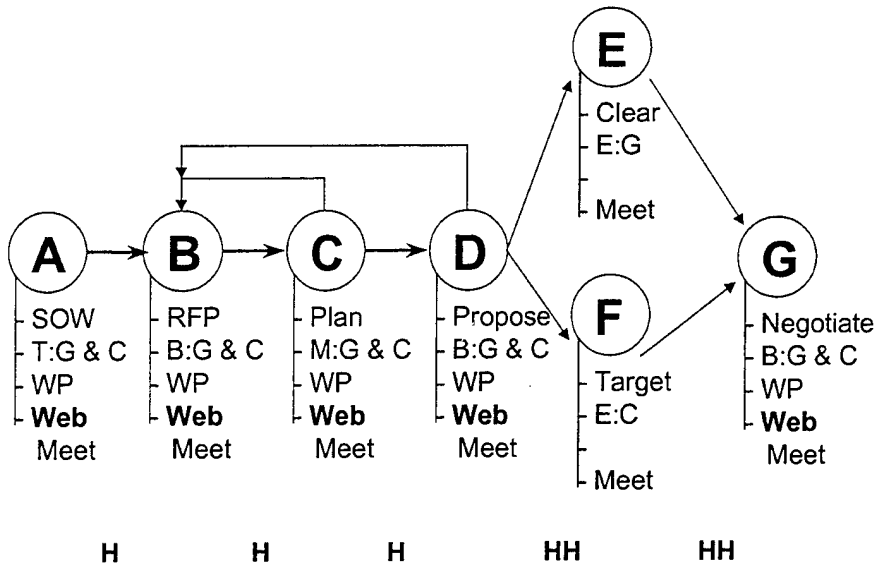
E
Clear
E:G
Meet

A
SOW
T:G & C
WP
**Web**
Meet

B
RFP
B:G & C
WP
**Web**
Meet

C
Plan
M:G & C
WP
**Web**
Meet

D
Propose
B:G & C
WP
**Web**
Meet

F
Target
E:C
Meet

G
Negotiate
B:G & C
WP
**Web**
Meet

H H H HH HH